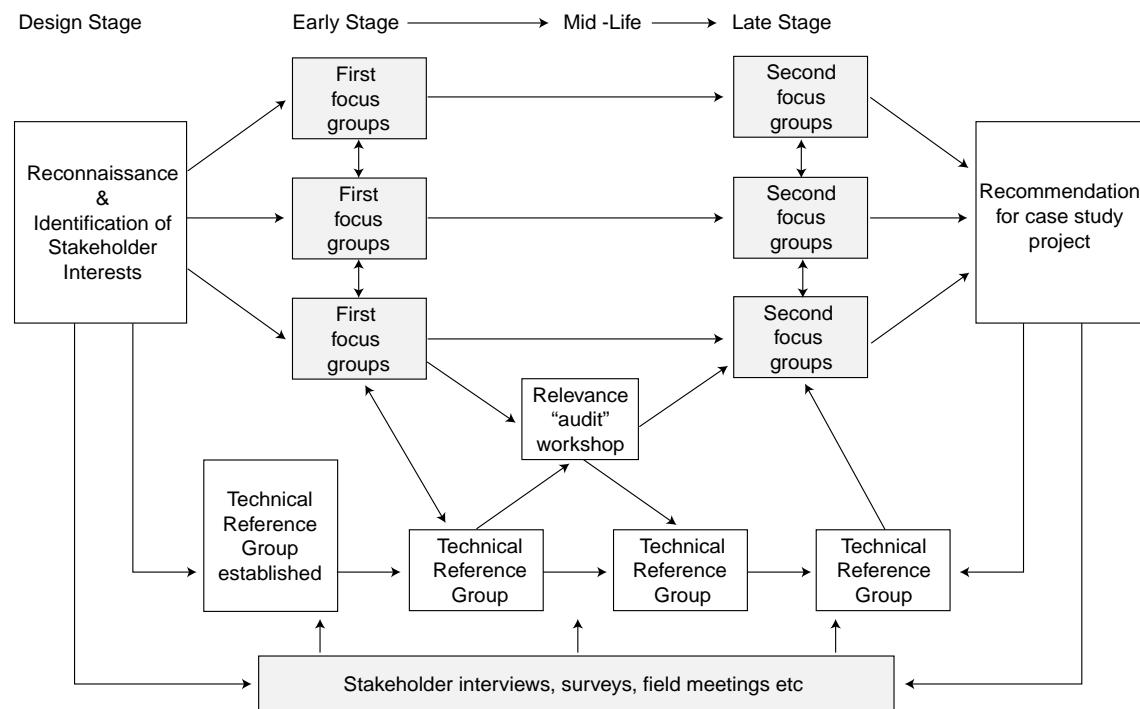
Design Stage

Early Stage → Mid -Life → Late Stage

First focus groups

First focus groups

First focus groups

Second focus groups

Second focus groups

Second focus groups

Reconnaissance & Identification of Stakeholder Interests

Recommendation for case study project

Relevance "audit" workshop

Technical Reference Group established

Technical Reference Group

Technical Reference Group

Technical Reference Group

Stakeholder interviews, surveys, field meetings etc